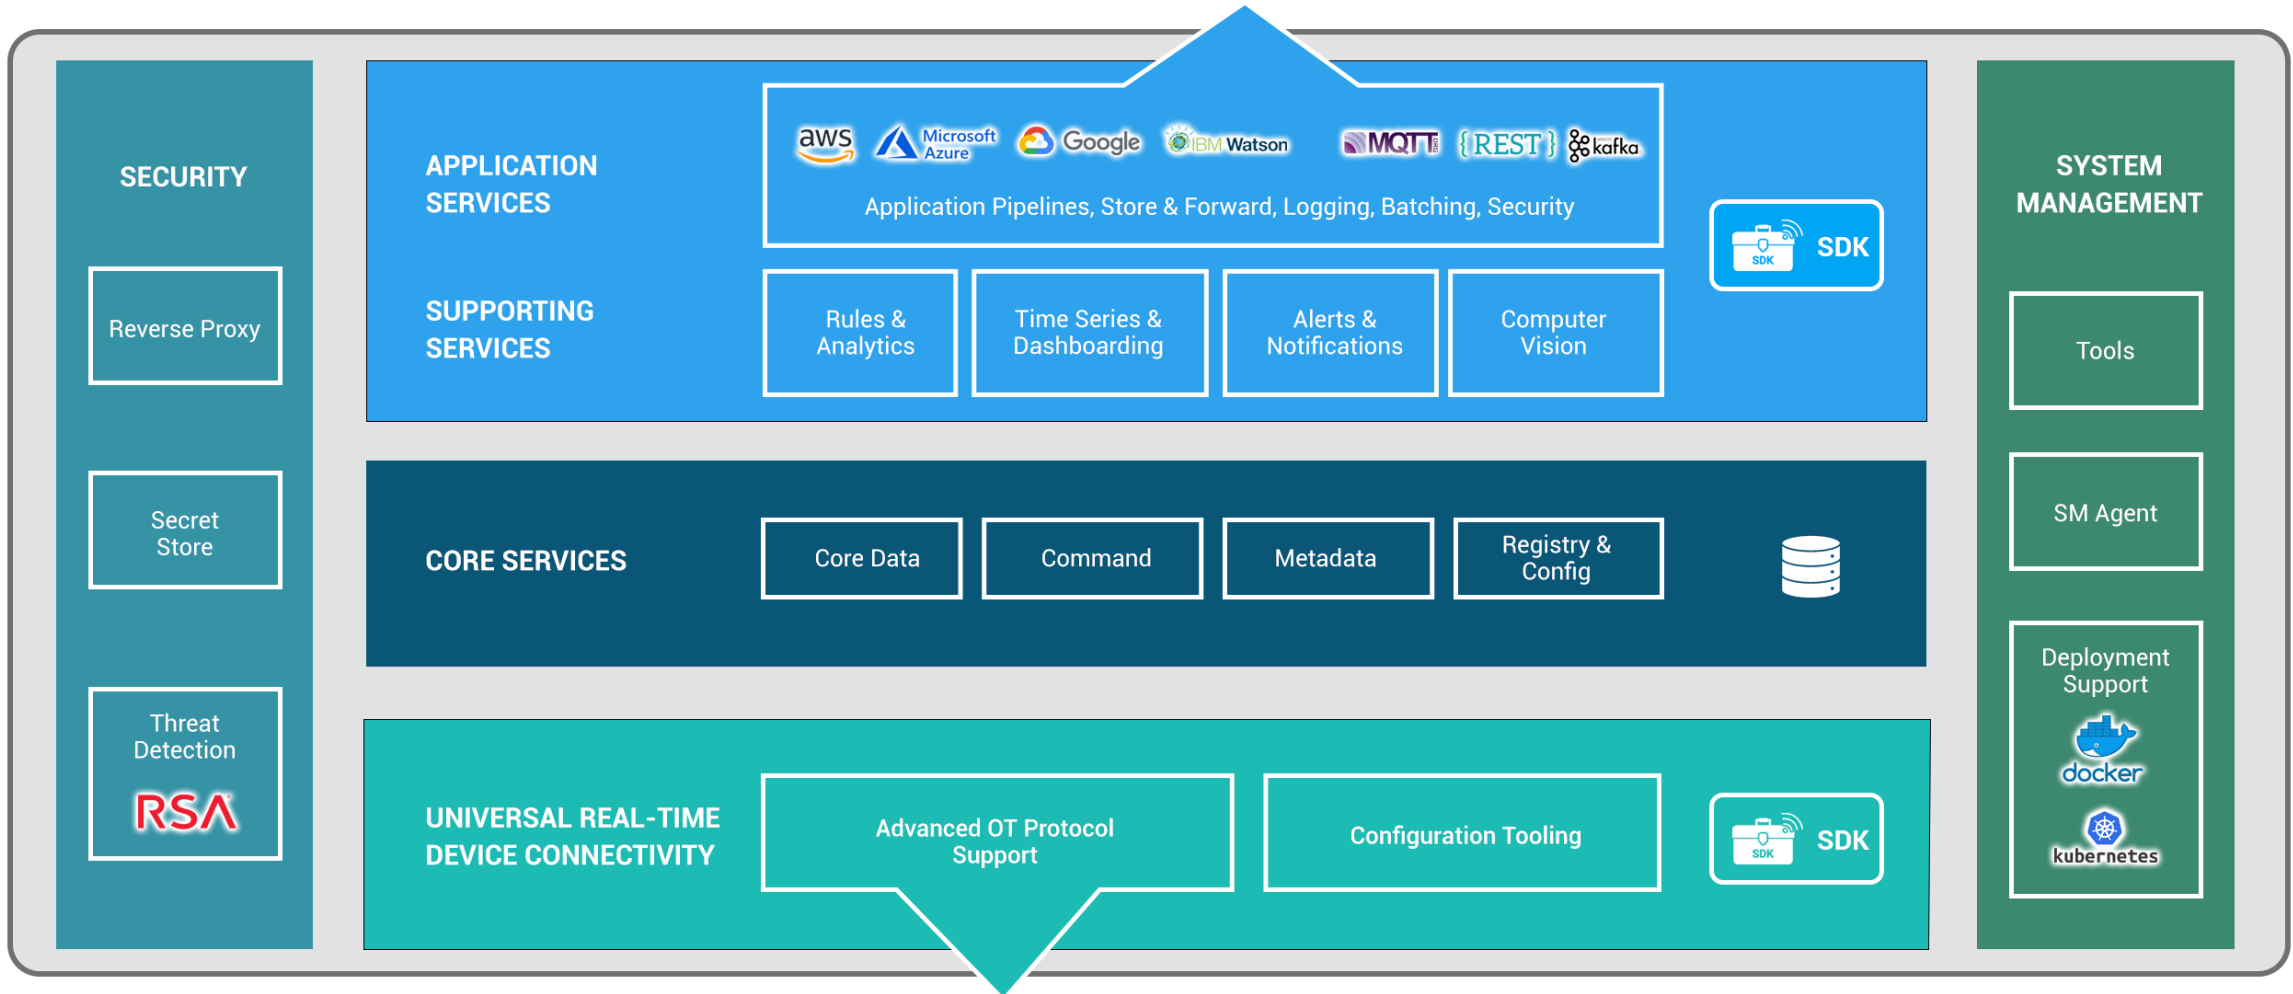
SECURITY

Reverse Proxy

Secret Store

Threat Detection

RSA

APPLICATION SERVICES

aws Microsoft Azure Google IBM Watson MQTT {REST} kafka

Application Pipelines, Store & Forward, Logging, Batching, Security

SDK SDK

SUPPORTING SERVICES

Rules & Analytics

Time Series & Dashboarding

Alerts & Notifications

Computer Vision

CORE SERVICES

Core Data

Command

Metadata

Registry & Config

UNIVERSAL REAL-TIME DEVICE CONNECTIVITY

Advanced OT Protocol Support

Configuration Tooling

SDK SDK

SYSTEM MANAGEMENT

Tools

SM Agent

Deployment Support

docker

kubernetes